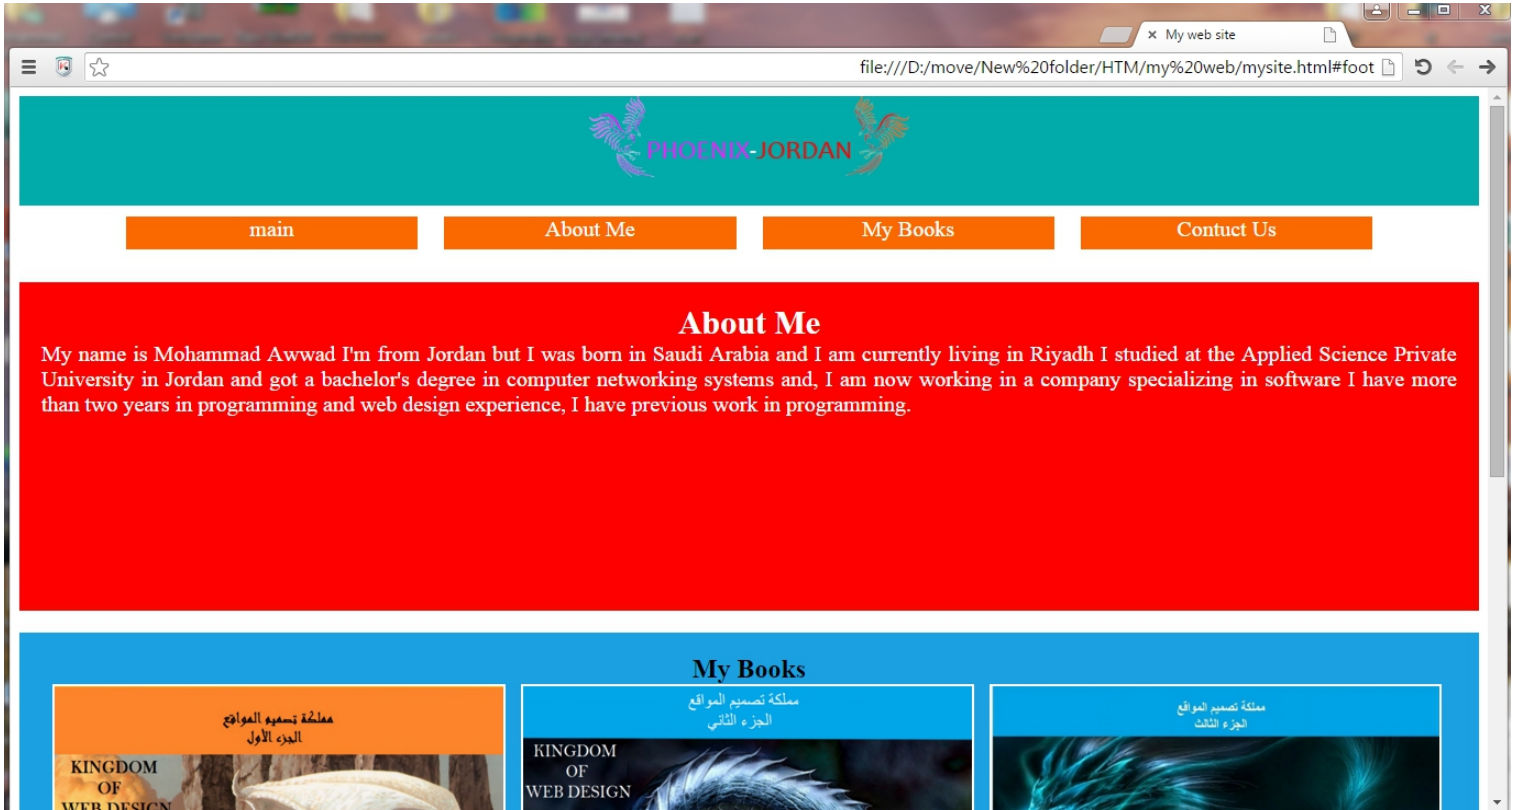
My web site

file:///D:/move/New%20folder/HTM/my%20web/mysite.html#foot

PHOENIX-JORDAN

main
About Me
My Books
Contuct Us

About Me

My name is Mohammad Awwad I'm from Jordan but I was born in Saudi Arabia and I am currently living in Riyadh I studied at the Applied Science Private University in Jordan and got a bachelor's degree in computer networking systems and, I am now working in a company specializing in software I have more than two years in programming and web design experience, I have previous work in programming.

My Books

مملكة تصميم المواقع
الجزء الأول
KINGDOM OF WEB DESIGN

مملكة تصميم المواقع
الجزء الثاني
KINGDOM OF WEB DESIGN

مملكة تصميم المواقع
الجزء الثالث